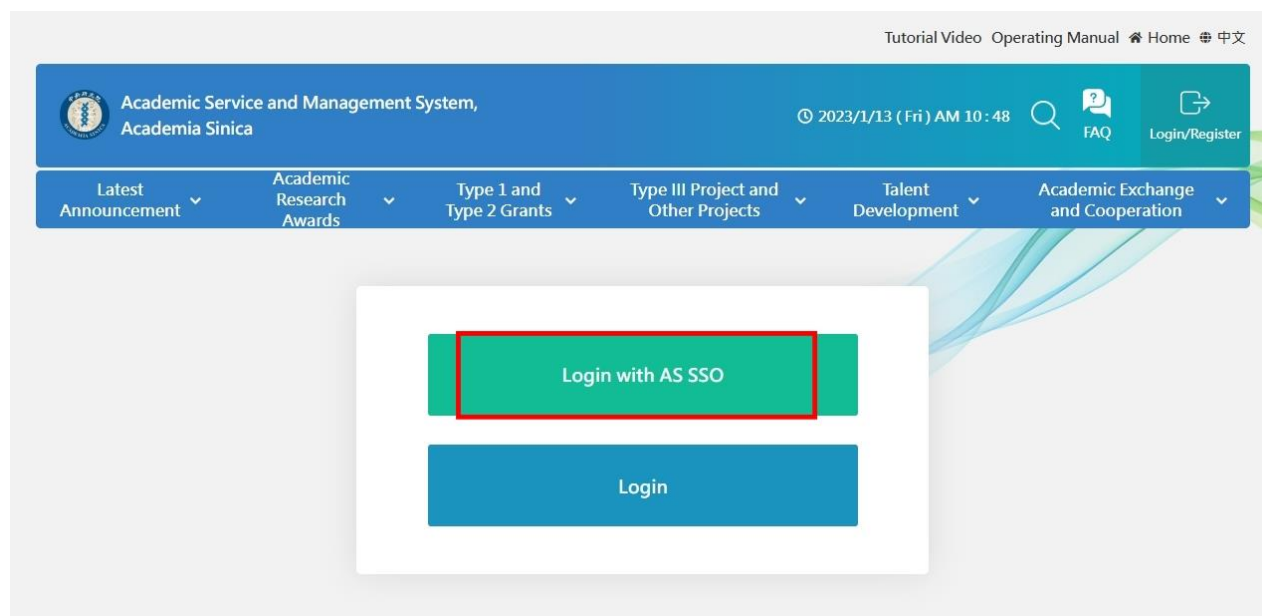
Tutorial Video Operating Manual Home 中文

Academic Service and Management System, Academia Sinica

2023/1/13 ( Fri ) AM 10 : 48

FAQ

Login/Register

Latest Announcement

Academic Research Awards

Type 1 and Type 2 Grants

Type III Project and Other Projects

Talent Development

Academic Exchange and Cooperation

Login with AS SSO

Login